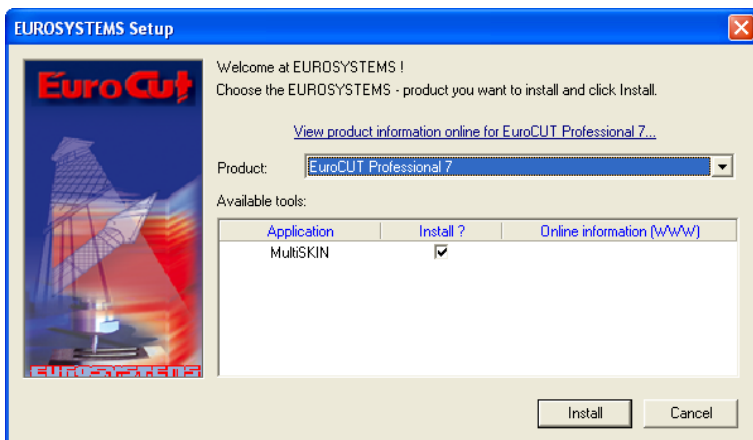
EUROSYSTEMS Setup

EuroCut

EUROSYSTEMS

Welcome at EUROSYSTEMS !
Choose the EUROSYSTEMS - product you want to install and click Install.

View product information online for EuroCUT Professional 7...

Product: EuroCUT Professional 7

Available tools:

| Application | Install ? | Online information (WWW) |
|---|---|---|
| MultiSKIN | ✔ | |

Install Cancel